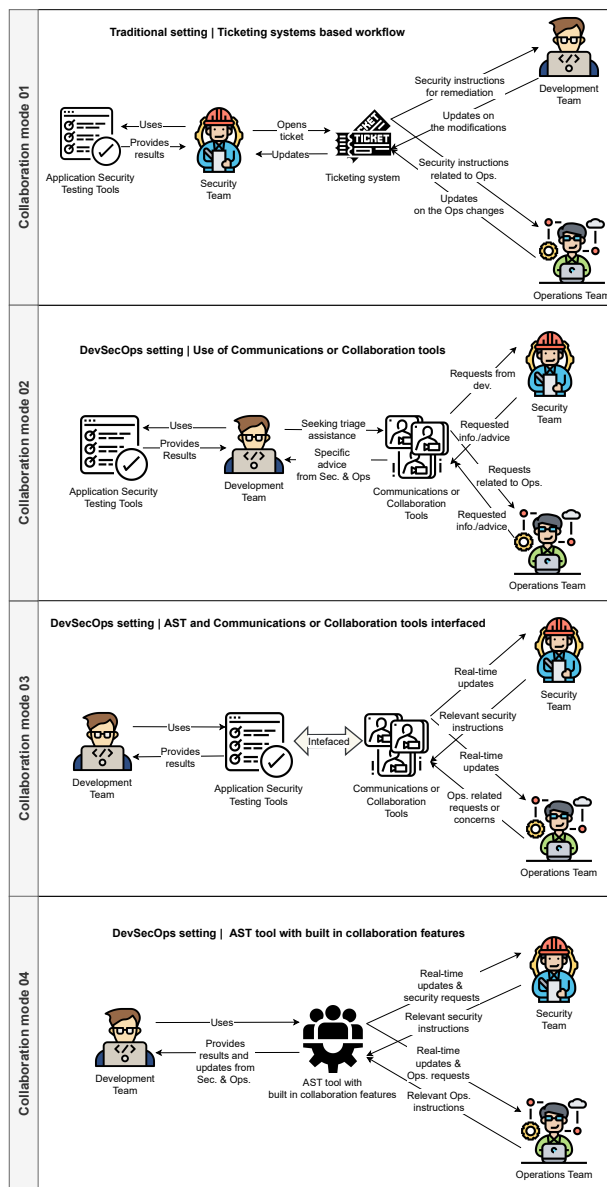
Collaboration mode 01

Traditional setting | Ticketing systems based workflow

Application Security Testing Tools

Uses

Provides results

Security Team

Opens ticket

Updates

TICKET

Ticketing system

Security instructions for remediation

Updates on the modifications

Development Team

Security instructions related to Ops.

Updates on the Ops changes

Operations Team

Collaboration mode 02

DevSecOps setting | Use of Communications or Collaboration tools

Application Security Testing Tools

Uses

Provides Results

Development Team

Seeking triage assistance

Specific advice from Sec. & Ops

Communications or Collaboration Tools

Requests from dev.

Requested info./advice

Security Team

Requests related to Ops.

Requested info./advice

Operations Team

Collaboration mode 03

DevSecOps setting | AST and Communications or Collaboration tools interfaced

Development Team

Uses

Provides results

Application Security Testing Tools

Intefaced

Communications or Collaboration Tools

Real-time updates

Relevant security instructions

Security Team

Real-time updates

Ops. related requests or concerns

Operations Team

Collaboration mode 04

DevSecOps setting | AST tool with built in collaboration features

Development Team

Uses

Provides results and updates from Sec. & Ops.

AST tool with built in collaboration features

Real-time updates & security requests

Relevant security instructions

Security Team

Real-time updates & Ops. requests

Relevant Ops. instructions

Operations Team